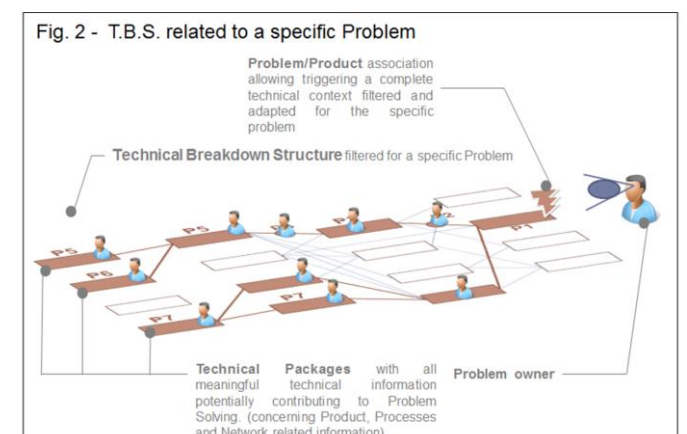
Fig. 2 - T.B.S. related to a specific Problem

Problem/Product association allowing triggering a complete technical context filtered and adapted for the specific problem

Technical Breakdown Structure filtered for a specific Problem

P5

P6

P5

P7

P7

P1

Technical Packages with all meaningful technical information potentially contributing to Problem Solving. (concerning Product, Processes and Network related information)

Problem owner